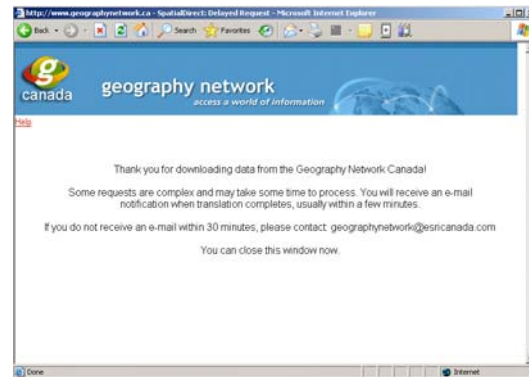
http://www.geographynetwork.ca - SpatialDirect: Delayed Request - Microsoft Internet Explorer

Back Search Favorites

g canada geography network access a world of information

Help

Thank you for downloading data from the Geography Network Canada!

Some requests are complex and may take some time to process. You will receive an e-mail notification when translation completes, usually within a few minutes.

If you do not receive an e-mail within 30 minutes, please contact: geographynetwork@esricanada.com

You can close this window now.

Done Internet